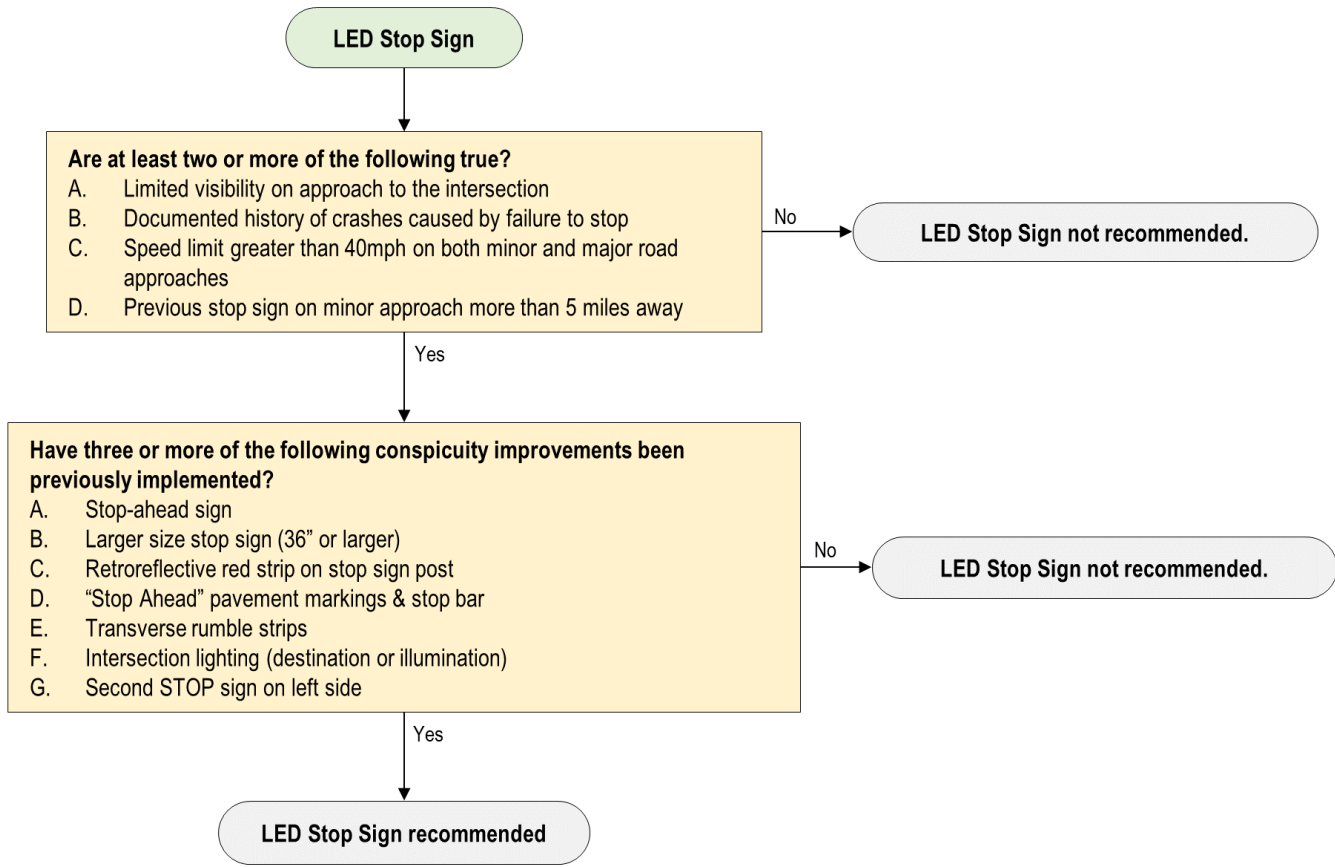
LED Stop Sign

Are at least two or more of the following true?
A. Limited visibility on approach to the intersection
B. Documented history of crashes caused by failure to stop
C. Speed limit greater than 40mph on both minor and major road approaches
D. Previous stop sign on minor approach more than 5 miles away

No

LED Stop Sign not recommended.

Yes

Have three or more of the following conspicuity improvements been previously implemented?
A. Stop-ahead sign
B. Larger size stop sign (36" or larger)
C. Retroreflective red strip on stop sign post
D. "Stop Ahead" pavement markings & stop bar
E. Transverse rumble strips
F. Intersection lighting (destination or illumination)
G. Second STOP sign on left side

No

LED Stop Sign not recommended.

Yes

LED Stop Sign recommended